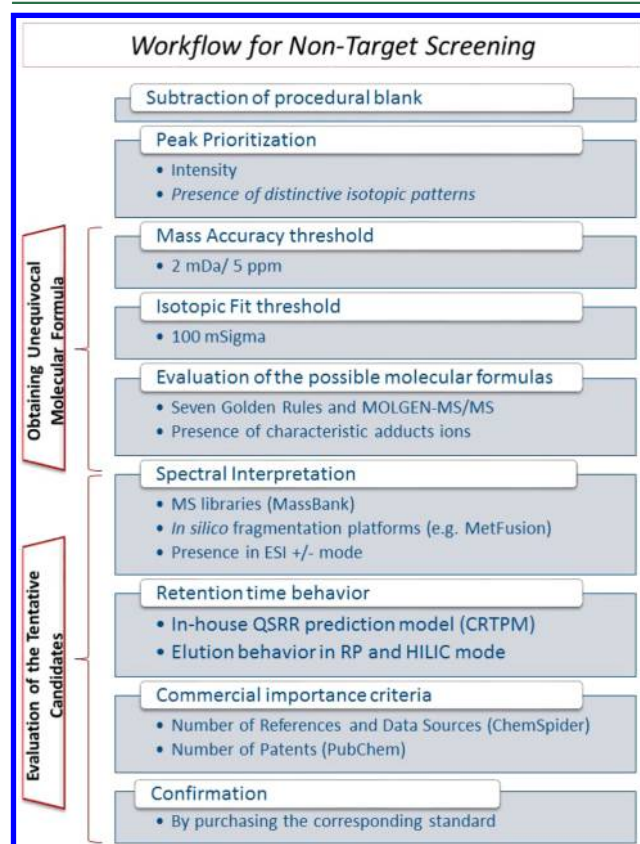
Workflow for Non-Target Screening

Subtraction of procedural blank

Peak Prioritization
• Intensity
• Presence of distinctive isotopic patterns

Obtaining Unequivocal Molecular Formula

Mass Accuracy threshold
• 2 mDa/ 5 ppm

Isotopic Fit threshold
• 100 mSigma

Evaluation of the possible molecular formulas
• Seven Golden Rules and MOLGEN-MS/MS
• Presence of characteristic adducts ions

Evaluation of the Tentative Candidates

Spectral Interpretation
• MS libraries (MassBank)
• In silico fragmentation platforms (e.g. MetFusion)
• Presence in ESI +/- mode

Retention time behavior
• In-house QSRR prediction model (CRTPM)
• Elution behavior in RP and HILIC mode

Commercial importance criteria
• Number of References and Data Sources (ChemSpider)
• Number of Patents (PubChem)

Confirmation
• By purchasing the corresponding standard